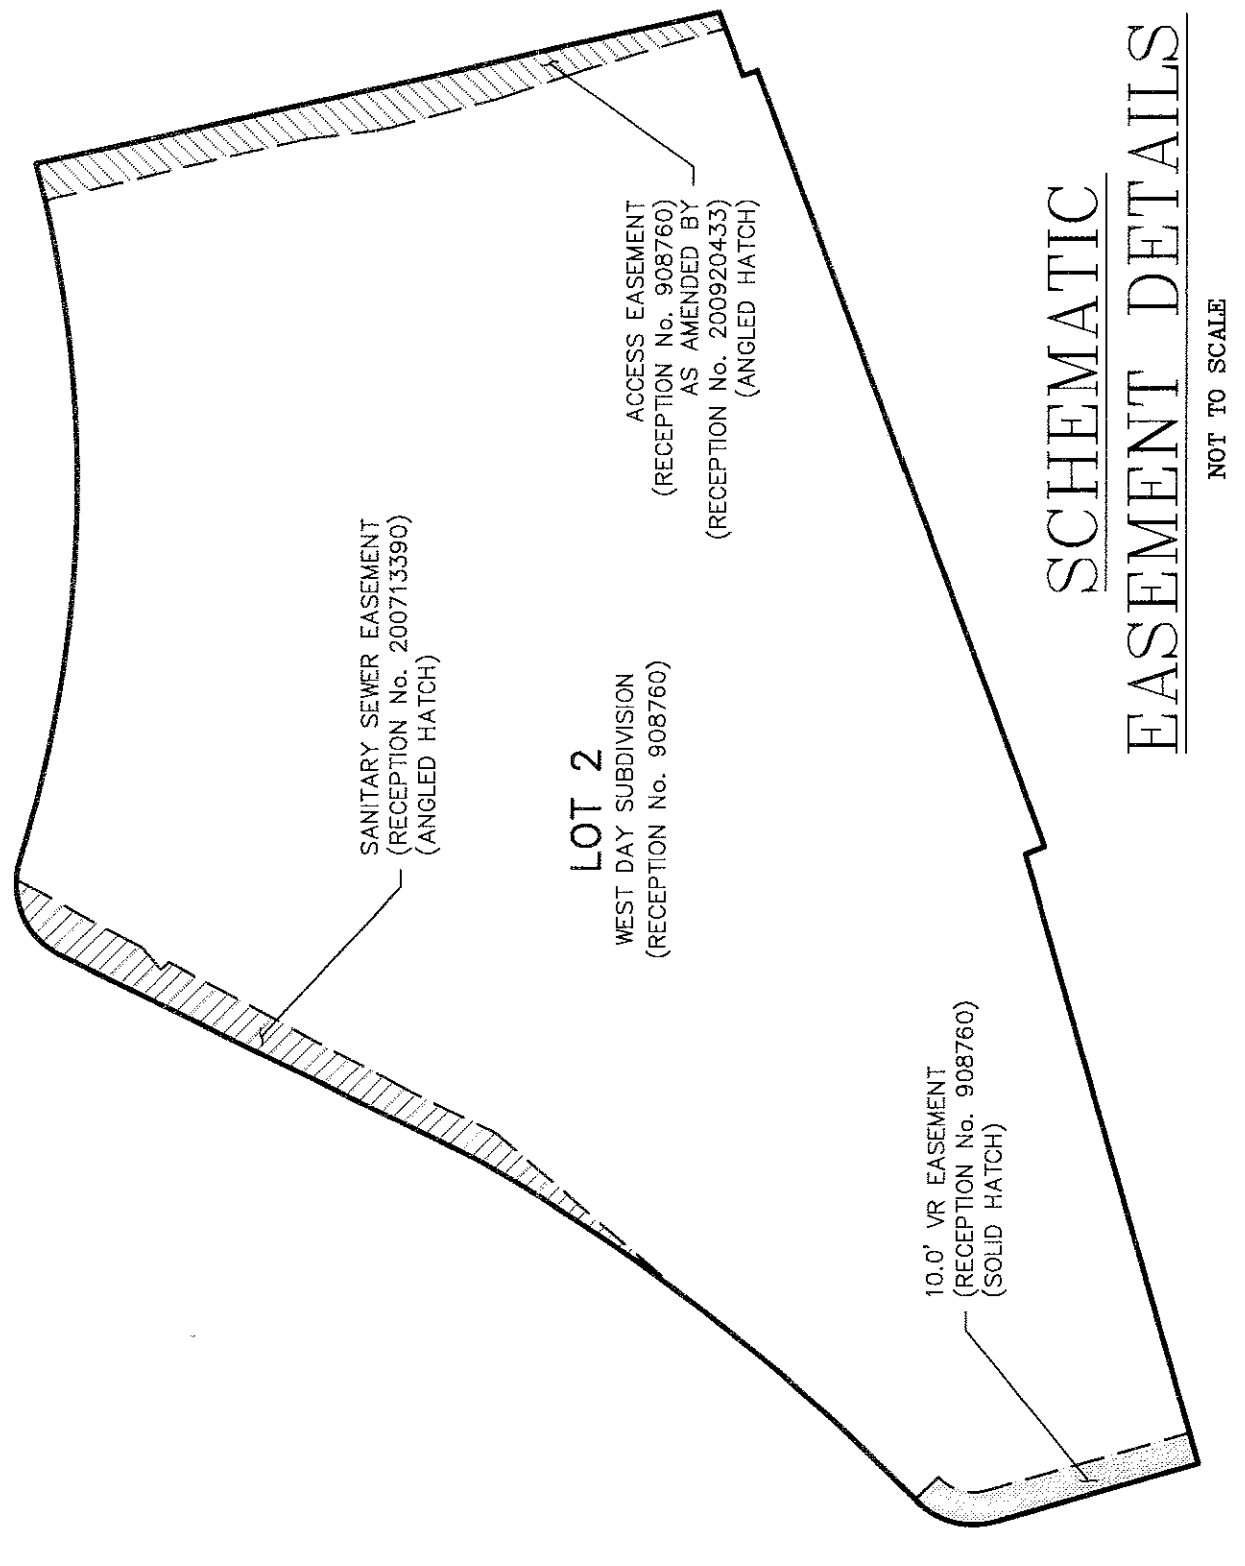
SCHEMATIC
EASEMENT DETAILS

NOT TO SCALE

ACCESS EASEMENT
(RECEPTION No. 908760)
AS AMENDED BY
(RECEPTION No. 200920433)
(ANGLED HATCH)

SANITARY SEWER EASEMENT
(RECEPTION No. 200713390)
(ANGLED HATCH)

LOT 2
WEST DAY SUBDIVISION
(RECEPTION No. 908760)

10.0' VR EASEMENT
(RECEPTION No. 908760)
(SOLID HATCH)